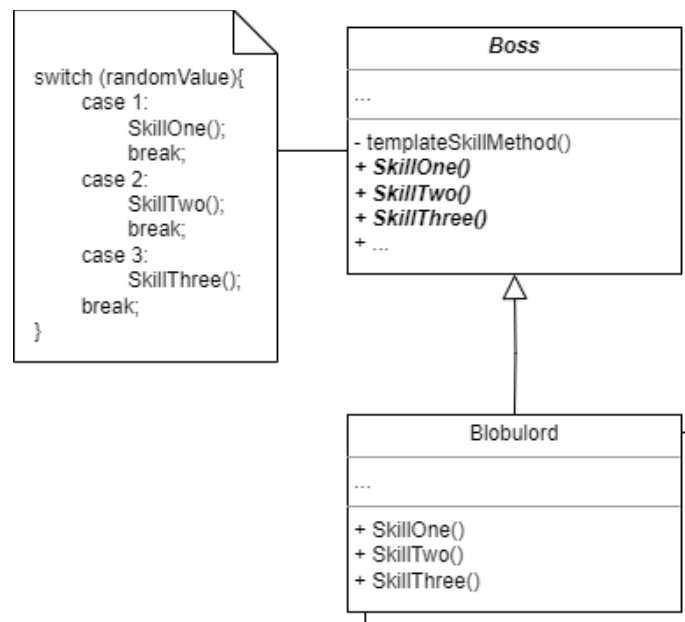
switch (randomValue){
case 1:
SkillOne();
break;
case 2:
SkillTwo();
break;
case 3:
SkillThree();
break;
}

*Boss*

...

- templateSkillMethod()
***+ SkillOne()***
***+ SkillTwo()***
***+ SkillThree()***
+ ...

Blobulord

...

+ SkillOne()
+ SkillTwo()
+ SkillThree()